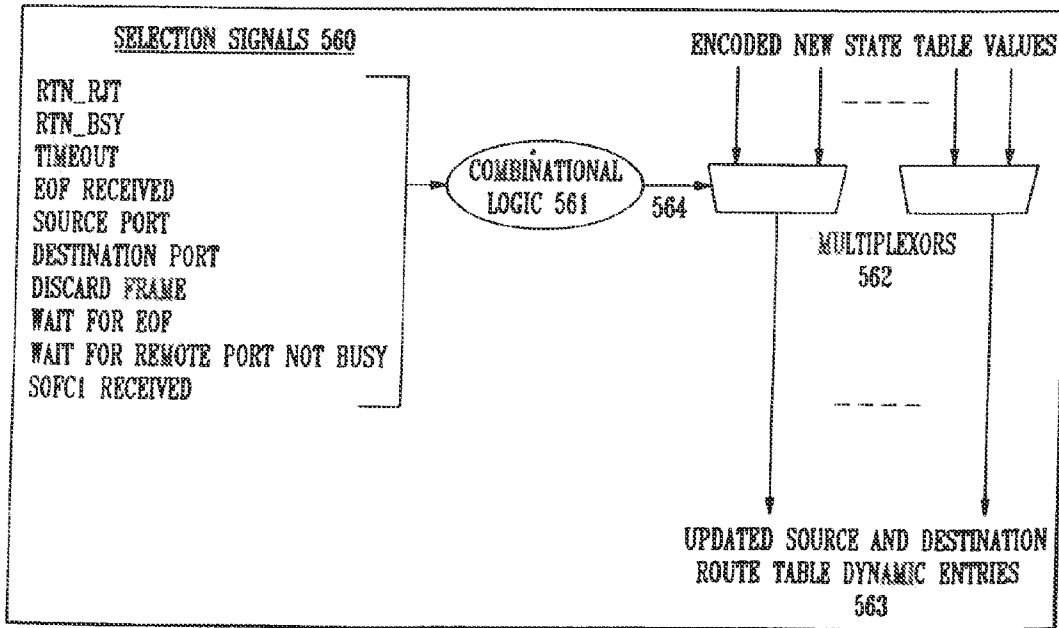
SELECTION SIGNALS 560

RTN_RJT
RTN_BSY
TIMEOUT
EOF RECEIVED
SOURCE PORT
DESTINATION PORT
DISCARD FRAME
WAIT FOR EOF
WAIT FOR REMOTE PORT NOT BUSY
SOFC1 RECEIVED

COMBINATIONAL LOGIC 561

564

ENCODED NEW STATE TABLE VALUES

MULTIPLEXORS 562

UPDATED SOURCE AND DESTINATION ROUTE TABLE DYNAMIC ENTRIES 563